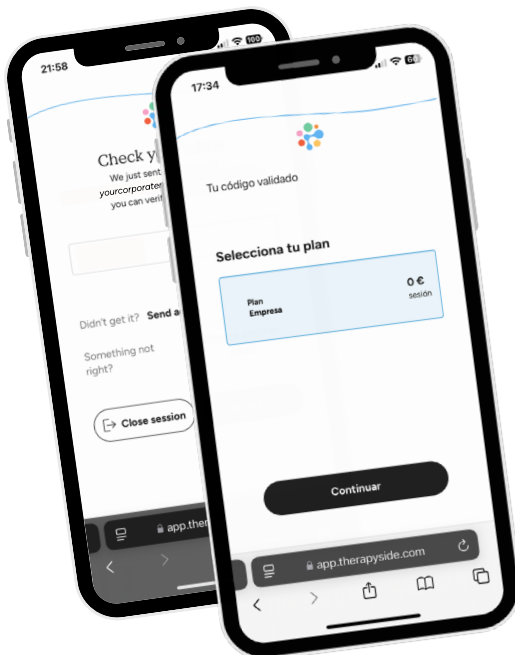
21:58

100

Check y

We just sent

yourcorporate

you can verif

Didn't get it? Send a

Something not right?

Close session

app.therap

17:34

66

Tu código validado

Selecciona tu plan

Plan Empresa

0 €

sesión

Continuar

app.therapyside.com